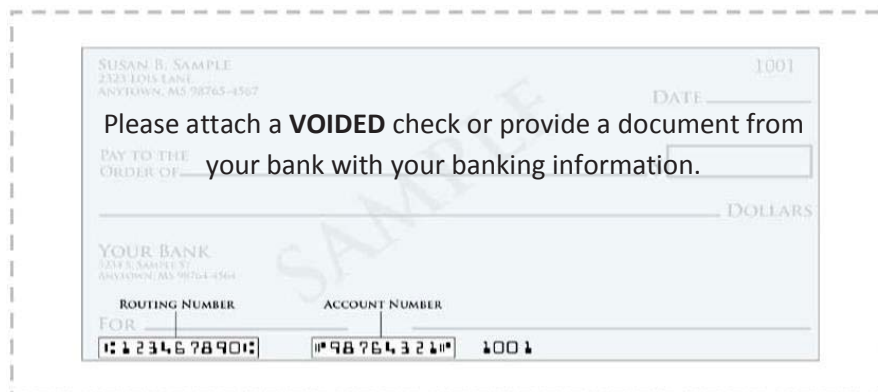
SUSAN B. SAMPLE
2323 LOIS LANE
ANYTOWN, MS 98765-4567

1001

DATE

Please attach a **VOIDED** check or provide a document from your bank with your banking information.

PAY TO THE ORDER OF

DOLLARS

SAMPLE

YOUR BANK
1234 S. SAMPLE ST
ANYTOWN, MS 98764-4564

ROUTING NUMBER

ACCOUNT NUMBER

FOR

⑆1234567890⑆ ⑈987654321⑈ 1001